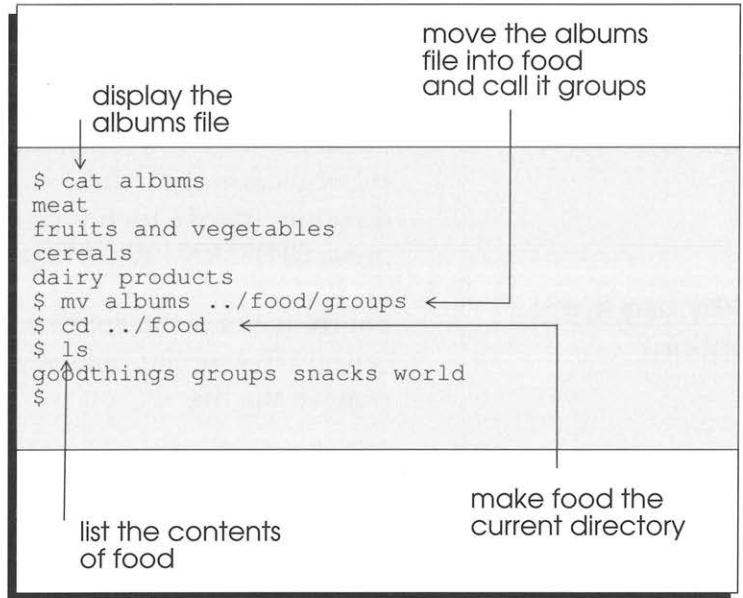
move the albums file into food and call it groups

display the albums file

$ cat albums
meat
fruits and vegetables
cereals
dairy products
$ mv albums ../food/groups
$ cd ../food
$ ls
goodthings groups snacks world
$

make food the current directory

list the contents of food